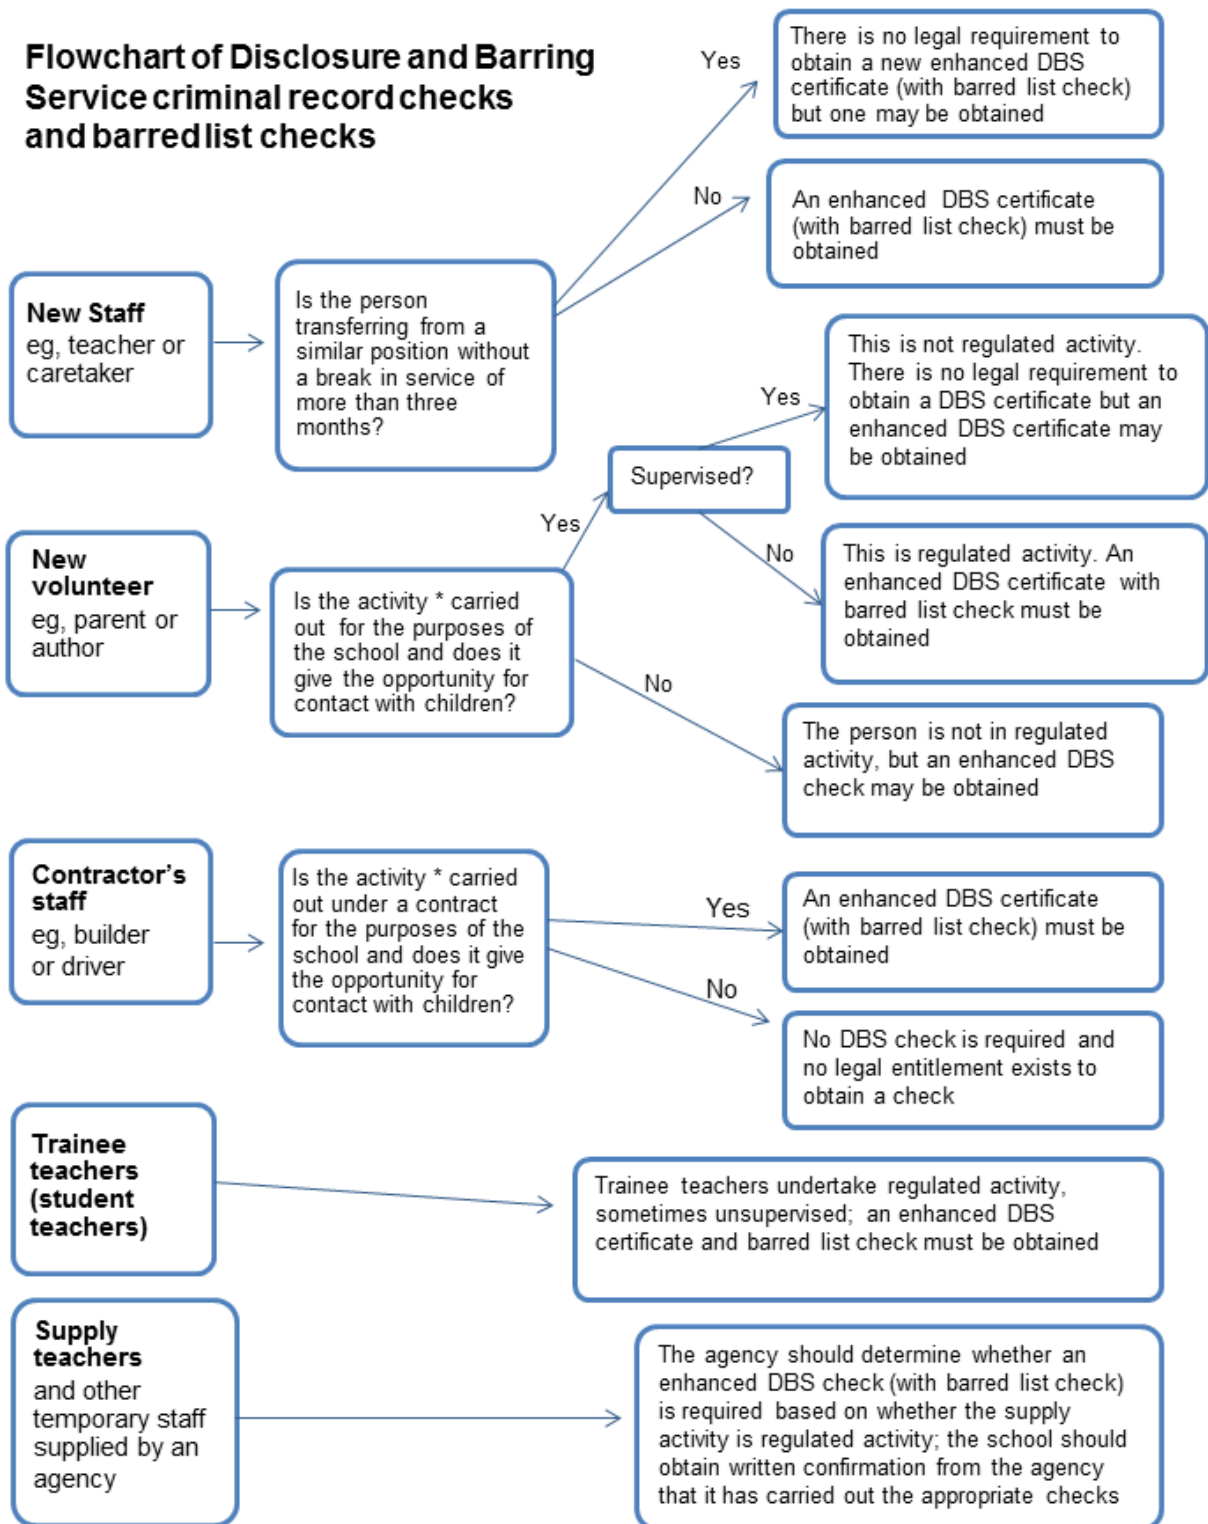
Flowchart of Disclosure and Barring Service criminal record checks and barred list checks

New Staff
eg, teacher or caretaker

Is the person transferring from a similar position without a break in service of more than three months?

Yes

There is no legal requirement to obtain a new enhanced DBS certificate (with barred list check) but one may be obtained

No

An enhanced DBS certificate (with barred list check) must be obtained

New volunteer
eg, parent or author

Is the activity * carried out for the purposes of the school and does it give the opportunity for contact with children?

Yes

Supervised?

Yes

This is not regulated activity. There is no legal requirement to obtain a DBS certificate but an enhanced DBS certificate may be obtained

No

This is regulated activity. An enhanced DBS certificate with barred list check must be obtained

No

The person is not in regulated activity, but an enhanced DBS check may be obtained

Contractor's staff
eg, builder or driver

Is the activity * carried out under a contract for the purposes of the school and does it give the opportunity for contact with children?

Yes

An enhanced DBS certificate (with barred list check) must be obtained

No

No DBS check is required and no legal entitlement exists to obtain a check

Trainee teachers (student teachers)

Trainee teachers undertake regulated activity, sometimes unsupervised; an enhanced DBS certificate and barred list check must be obtained

Supply teachers
and other temporary staff supplied by an agency

The agency should determine whether an enhanced DBS check (with barred list check) is required based on whether the supply activity is regulated activity; the school should obtain written confirmation from the agency that it has carried out the appropriate checks